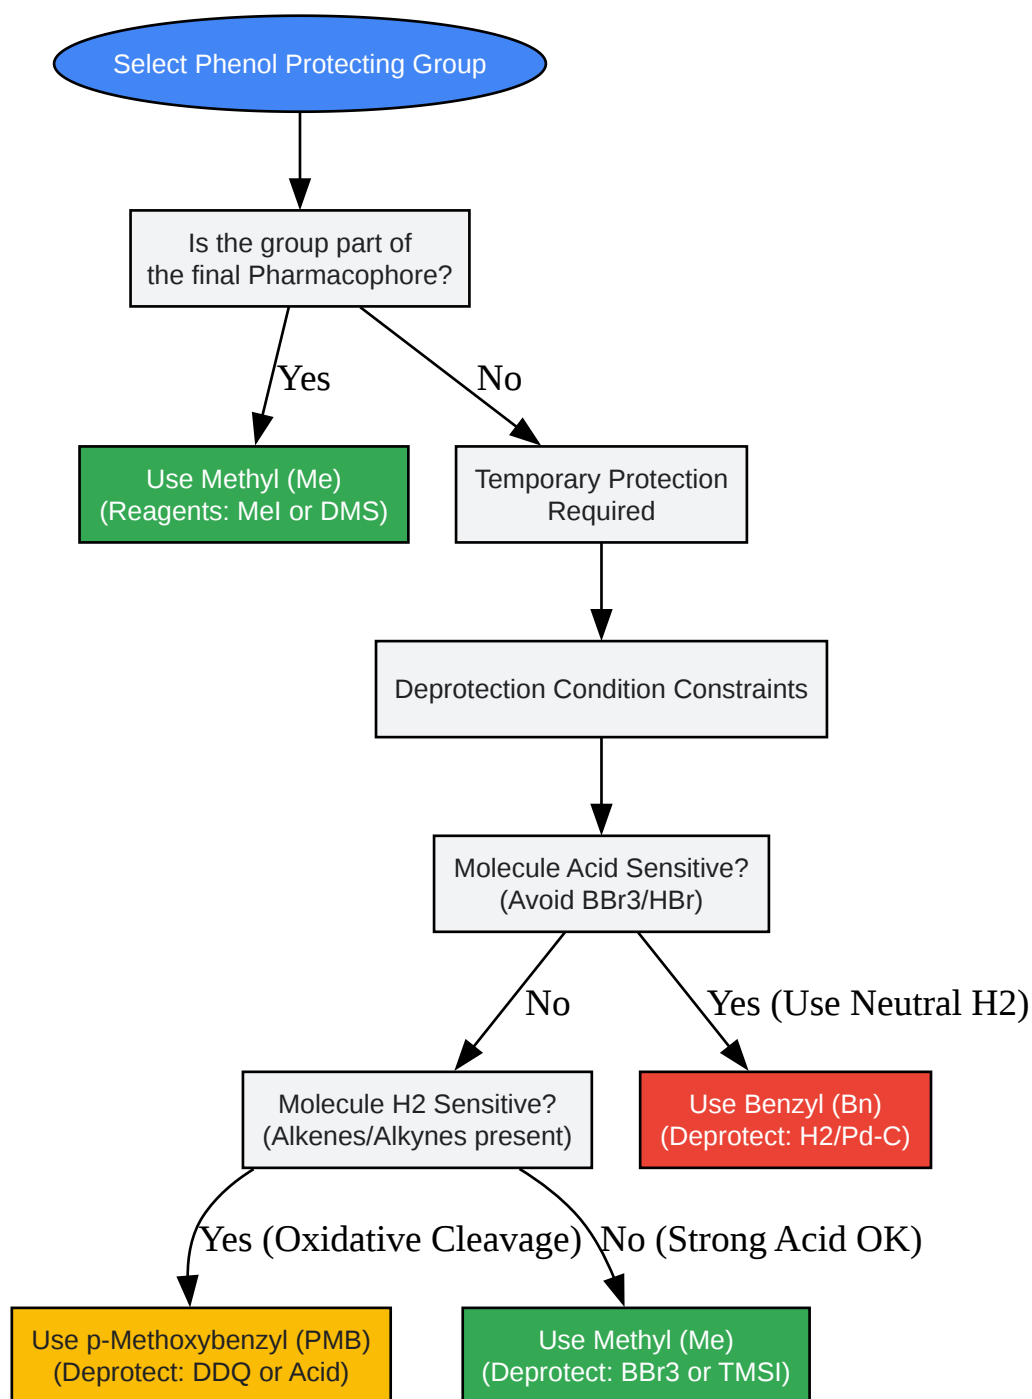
Select Phenol Protecting Group

Is the group part of the final Pharmacophore?

Yes

No

Use Methyl (Me) (Reagents: MeI or DMS)

Temporary Protection Required

Deprotection Condition Constraints

Molecule Acid Sensitive? (Avoid BBr3/HBr)

No

Yes (Use Neutral H2)

Molecule H2 Sensitive? (Alkenes/Alkynes present)

Use Benzyl (Bn) (Deprotect: H2/Pd-C)

Yes (Oxidative Cleavage)

No (Strong Acid OK)

Use p-Methoxybenzyl (PMB) (Deprotect: DDQ or Acid)

Use Methyl (Me) (Deprotect: BBr3 or TMSI)